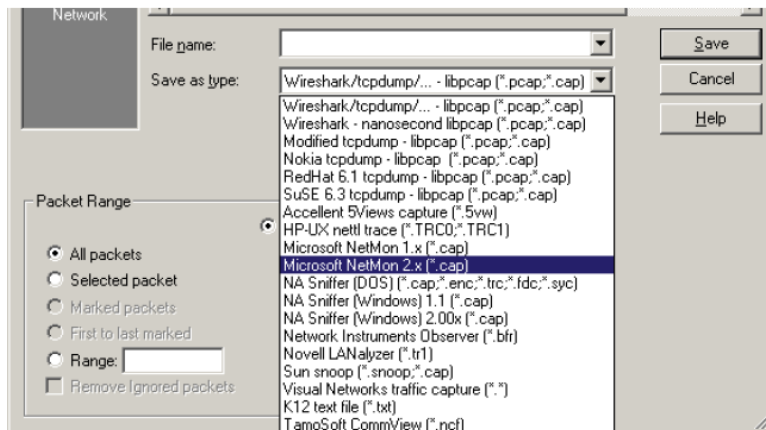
Network

File name:

Save as type: Wireshark/tcpdump/... - libpcap (*.pcap;*.cap)

Save

Cancel

Help

Wireshark/tcpdump/... - libpcap (*.pcap;*.cap)
Wireshark - nanosecond libpcap (*.pcap;*.cap)
Modified tcpdump - libpcap (*.pcap;*.cap)
Nokia tcpdump - libpcap (*.pcap;*.cap)
RedHat 6.1 tcpdump - libpcap (*.pcap;*.cap)
SuSE 6.3 tcpdump - libpcap (*.pcap;*.cap)
Accellent 5Views capture (*.5vw)
HP-UX nettl trace (*.TRC0;*.TRC1)
Microsoft NetMon 1.x (*.cap)
Microsoft NetMon 2.x (*.cap)
NA Sniffer (DOS) (*.cap;*.enc;*.trc;*.fdc;*.syc)
NA Sniffer (Windows) 1.1 (*.cap)
NA Sniffer (Windows) 2.00x (*.cap)
Network Instruments Observer (*.bfr)
Novell LANalyzer (*.tr1)
Sun snoop (*.snoop;*.cap)
Visual Networks traffic capture (*.*)
K12 text file (*.txt)
TamoSoft CommView (*.ncf)

Packet Range

All packets
Selected packet
Marked packets
First to last marked
Range:
Remove Ignored packets